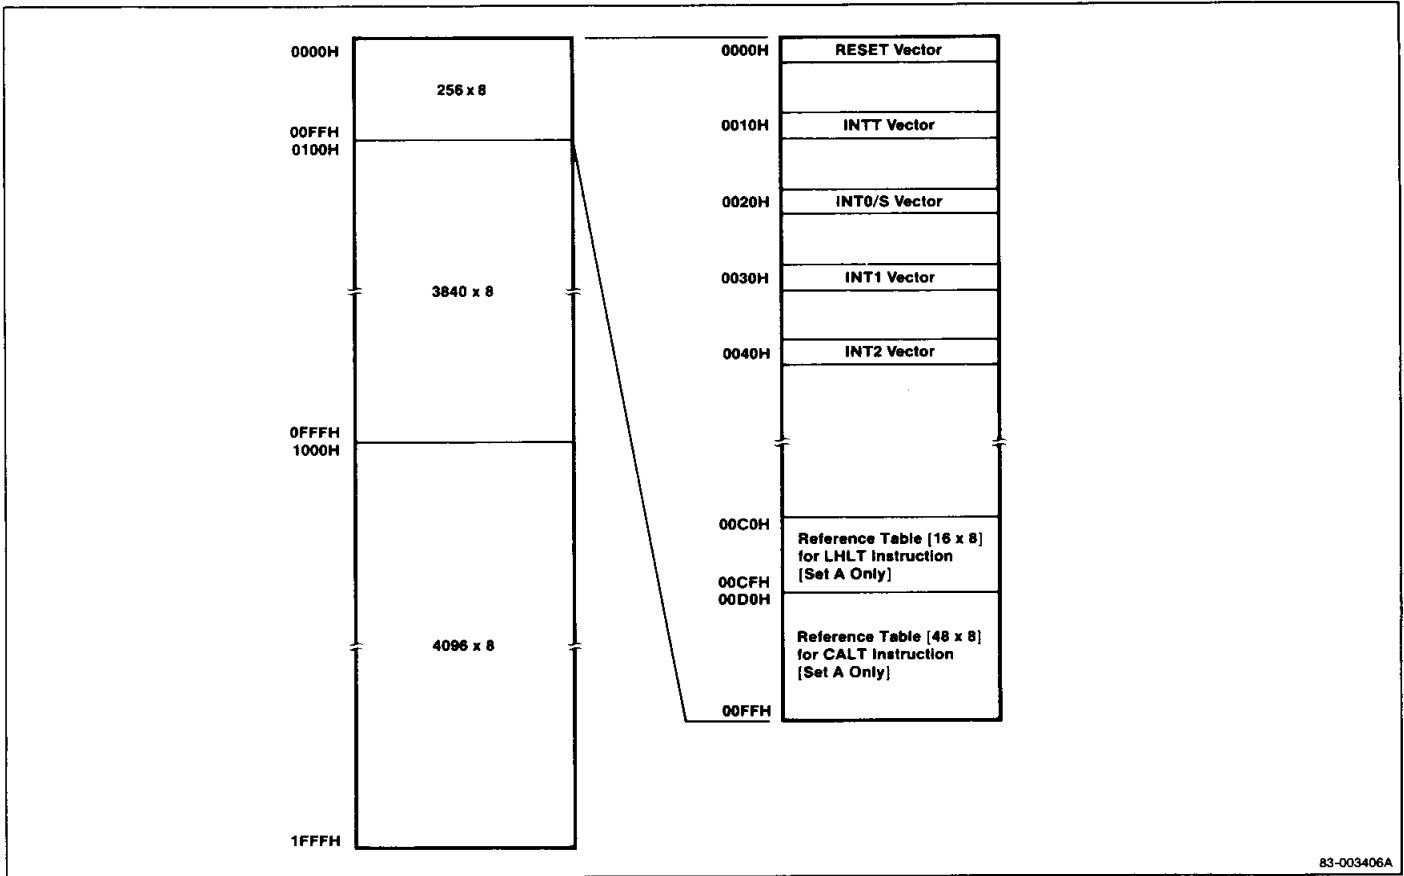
0000H
256 x 8
00FFH
0100H
3840 x 8
0FFFH
1000H
4096 x 8
1FFFH

0000H RESET Vector
0010H INTT Vector
0020H INT0/S Vector
0030H INT1 Vector
0040H INT2 Vector
00C0H Reference Table [16 x 8] for LHLT Instruction [Set A Only]
00CFH
00D0H Reference Table [48 x 8] for CALT Instruction [Set A Only]
00FFH

83-003406A